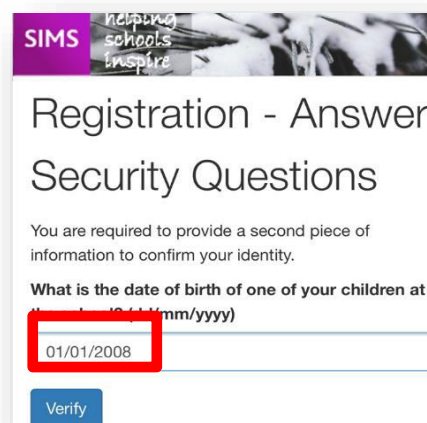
SIMS helping schools inspire

Registration - Answer

Security Questions

You are required to provide a second piece of information to confirm your identity.

**What is the date of birth of one of your children at th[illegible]ool? (dd/mm/yyyy)**

01/01/2008

Verify